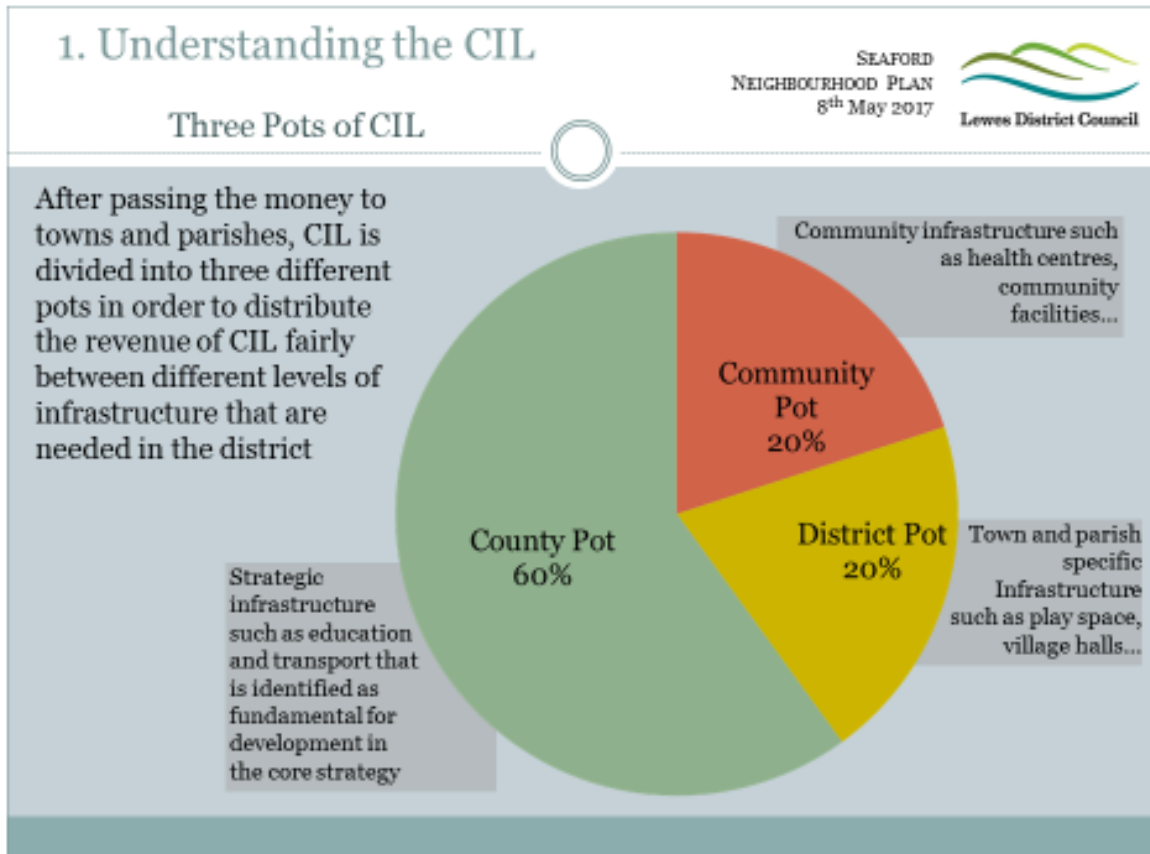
1. Understanding the CIL

Three Pots of CIL

SEAFORD
NEIGHBOURHOOD PLAN
$8^{th}$ May 2017

Lewes District Council

After passing the money to towns and parishes, CIL is divided into three different pots in order to distribute the revenue of CIL fairly between different levels of infrastructure that are needed in the district

Community infrastructure such as health centres, community facilities…

Community Pot
20%

District Pot
20%

County Pot
60%

Town and parish specific Infrastructure such as play space, village halls…

Strategic infrastructure such as education and transport that is identified as fundamental for development in the core strategy